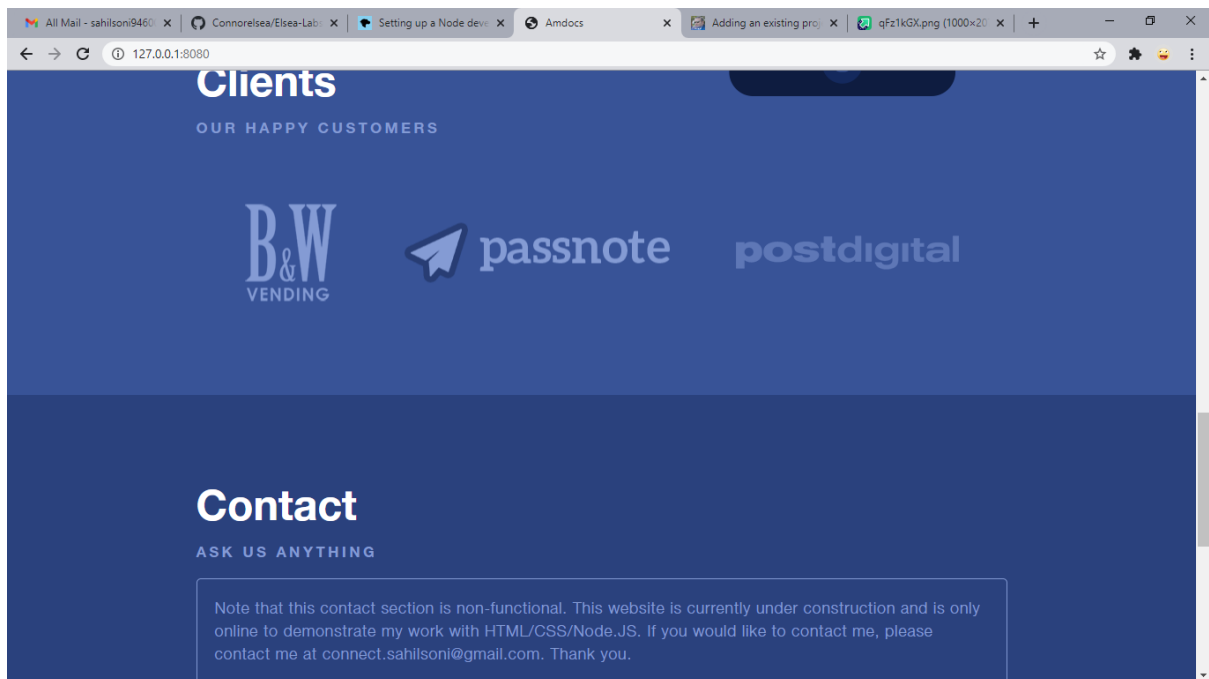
All Mail - sahilsoni9460 ×
Connorelsea/Elsea-Lab ×
Setting up a Node deve ×
Amdocs ×
Adding an existing proj ×
qFz1kGX.png (1000×20 ×
+

127.0.0.1:8080

Clients

OUR HAPPY CUSTOMERS

B&W VENDING

passnote

postdigital

Contact

ASK US ANYTHING

Note that this contact section is non-functional. This website is currently under construction and is only online to demonstrate my work with HTML/CSS/Node.JS. If you would like to contact me, please contact me at connect.sahilsoni@gmail.com. Thank you.